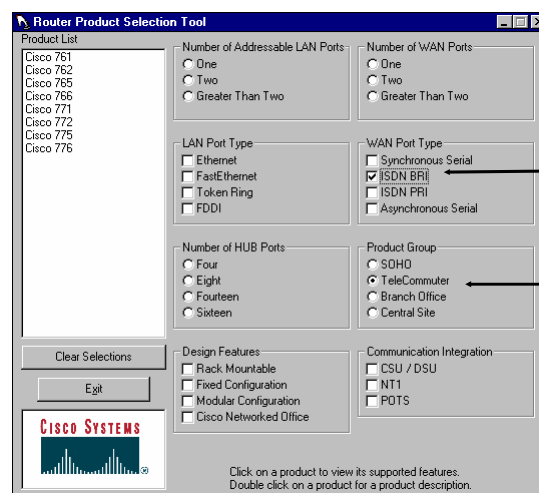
Router Product Selection Tool

Product List
Cisco 761
Cisco 762
Cisco 765
Cisco 766
Cisco 771
Cisco 772
Cisco 775
Cisco 776

Number of Addressable LAN Ports
One
Two
Greater Than Two

Number of WAN Ports
One
Two
Greater Than Two

LAN Port Type
Ethernet
FastEthernet
Token Ring
FDDI

WAN Port Type
Synchronous Serial
ISDN BRI
ISDN PRI
Asynchronous Serial

Number of HUB Ports
Four
Eight
Fourteen
Sixteen

Product Group
SOHO
TeleCommuter
Branch Office
Central Site

Clear Selections

Exit

Design Features
Rack Mountable
Fixed Configuration
Modular Configuration
Cisco Networked Office

Communication Integration
CSU / DSU
NT1
POTS

CISCO SYSTEMS

Click on a product to view its supported features.
Double click on a product for a product description.